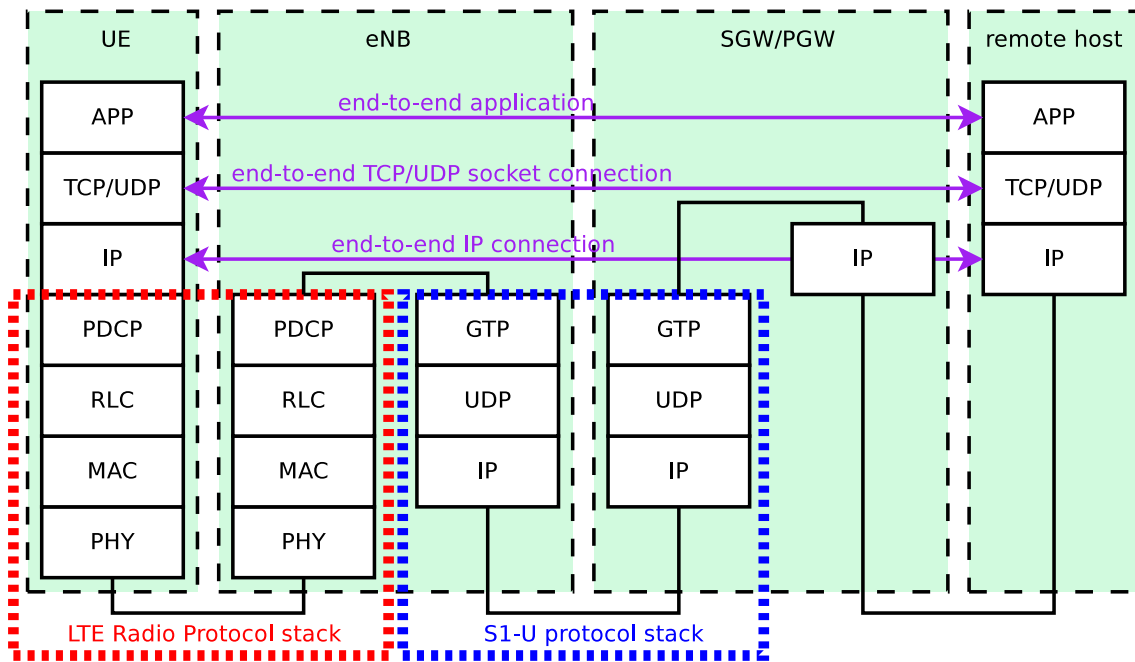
UE

eNB

SGW/PGW

remote host

APP

end-to-end application

APP

TCP/UDP

end-to-end TCP/UDP socket connection

TCP/UDP

IP

end-to-end IP connection

IP

IP

PDCP

PDCP

GTP

GTP

RLC

RLC

UDP

UDP

MAC

MAC

IP

IP

PHY

PHY

LTE Radio Protocol stack

S1-U protocol stack